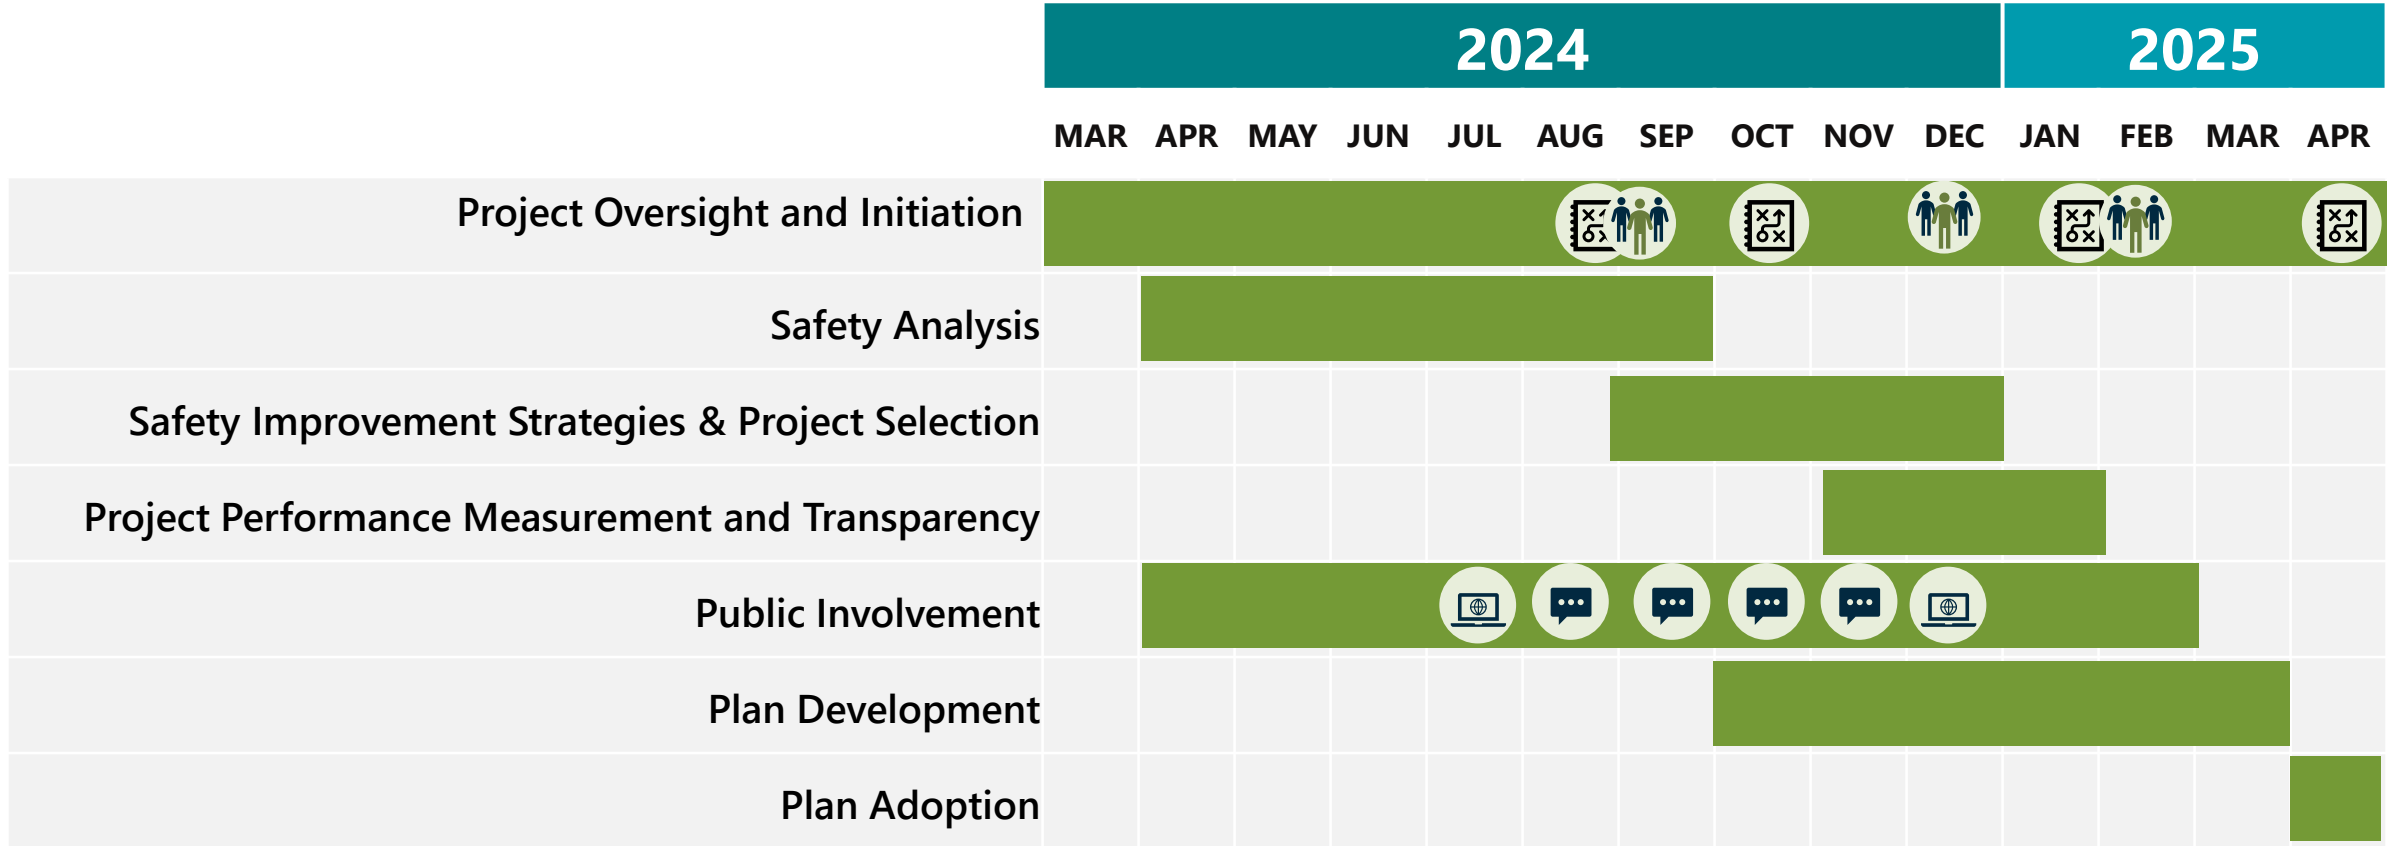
| | 2024 | | | | | | | | | | 2025 | | | |
|---|---|---|---|---|---|---|---|---|---|---|---|---|---|---|
| | MAR | APR | MAY | JUN | JUL | AUG | SEP | OCT | NOV | DEC | JAN | FEB | MAR | APR |
| Project Oversight and Initiation | | | | | | | | | | | | | | |
| Safety Analysis | | | | | | | | | | | | | | |
| Safety Improvement Strategies & Project Selection | | | | | | | | | | | | | | |
| Project Performance Measurement and Transparency | | | | | | | | | | | | | | |
| Public Involvement | | | | | | | | | | | | | | |
| Plan Development | | | | | | | | | | | | | | |
| Plan Adoption | | | | | | | | | | | | | | |